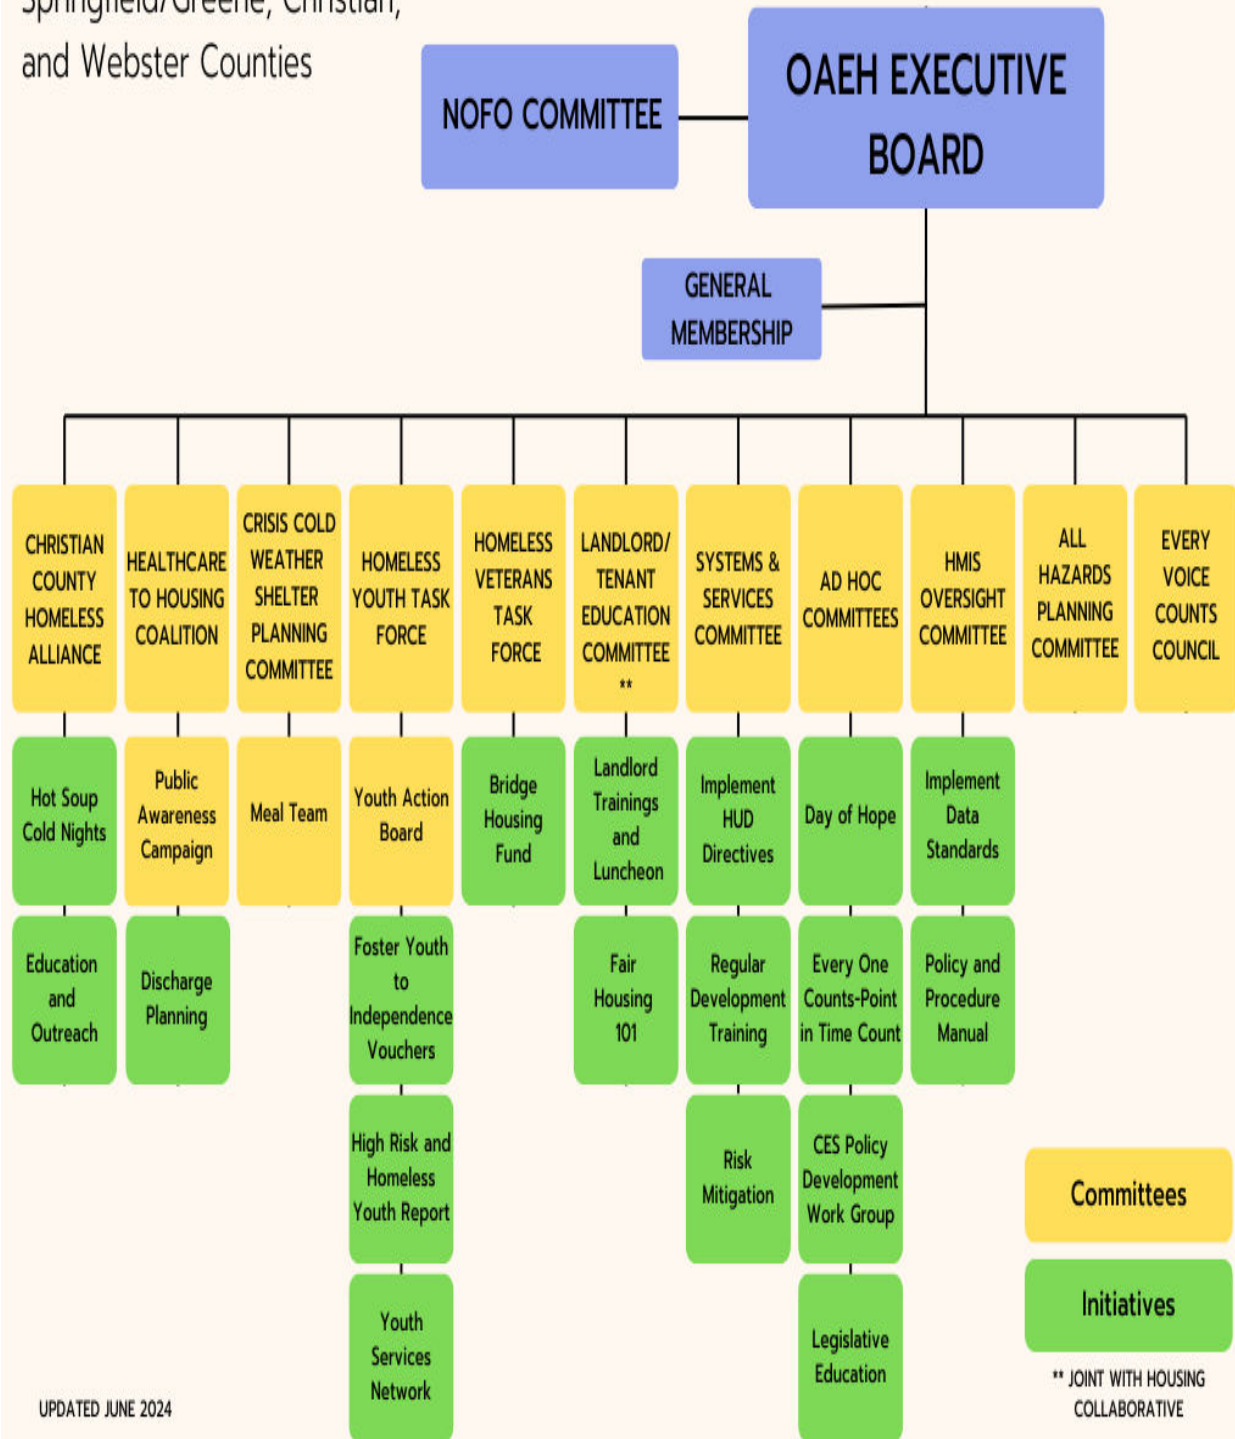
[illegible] and Webster Counties

NOFO COMMITTEE

OAEH EXECUTIVE BOARD

GENERAL MEMBERSHIP

CHRISTIAN COUNTY HOMELESS ALLIANCE

Hot Soup Cold Nights

Education and Outreach

HEALTHCARE TO HOUSING COALITION

Public Awareness Campaign

Discharge Planning

CRISIS COLD WEATHER SHELTER PLANNING COMMITTEE

Meal Team

HOMELESS YOUTH TASK FORCE

Youth Action Board

Foster Youth to Independence Vouchers

High Risk and Homeless Youth Report

Youth Services Network

HOMELESS VETERANS TASK FORCE

Bridge Housing Fund

LANDLORD/ TENANT EDUCATION COMMITTEE **

Landlord Trainings and Luncheon

Fair Housing 101

SYSTEMS & SERVICES COMMITTEE

Implement HUD Directives

Regular Development Training

Risk Mitigation

AD HOC COMMITTEES

Day of Hope

Every One Counts-Point in Time Count

CES Policy Development Work Group

Legislative Education

HMIS OVERSIGHT COMMITTEE

Implement Data Standards

Policy and Procedure Manual

ALL HAZARDS PLANNING COMMITTEE

EVERY VOICE COUNTS COUNCIL

Committees

Initiatives

** JOINT WITH HOUSING COLLABORATIVE

UPDATED JUNE 2024